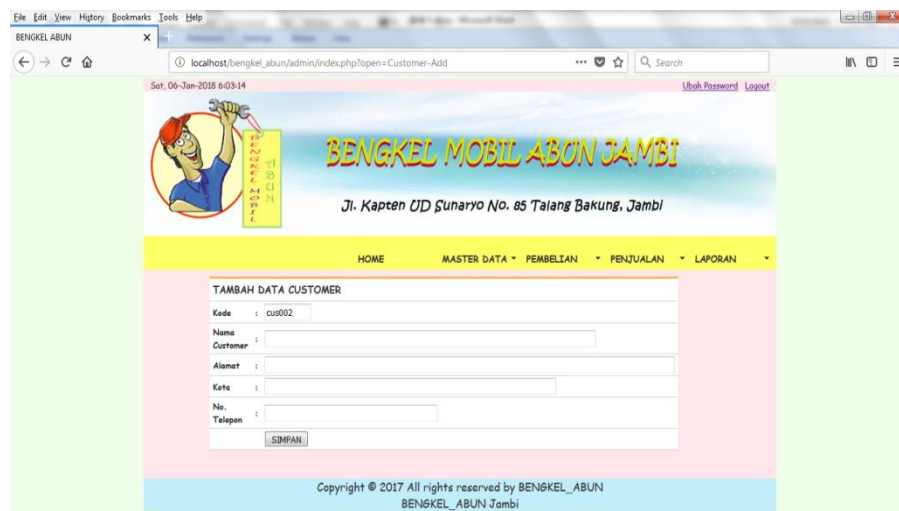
File Edit View History Bookmarks Tools Help

BENGKEL ABUN

localhost/bengkel_abun/admin/index.php?open=Customer-Add

Search

Sat, 06-Jan-2018 6:03:14

Ubah Password Logout

BENGKEL MOBIL ABUN

BENGKEL MOBIL ABUN JAMBI

Jl. Kapten UD Sunaryo No. 85 Talang Bakung, Jambi

HOME MASTER DATA PEMBELIAN PENJUALAN LAPORAN

TAMBAH DATA CUSTOMER

| Kode | : cus002 |
|---|---|
| Nama Customer | : |
| Alamat | : |
| Kota | : |
| No. Telepon | : |

SIMPAN

Copyright © 2017 All rights reserved by BENGKEL_ABUN
BENGKEL_ABUN Jambi